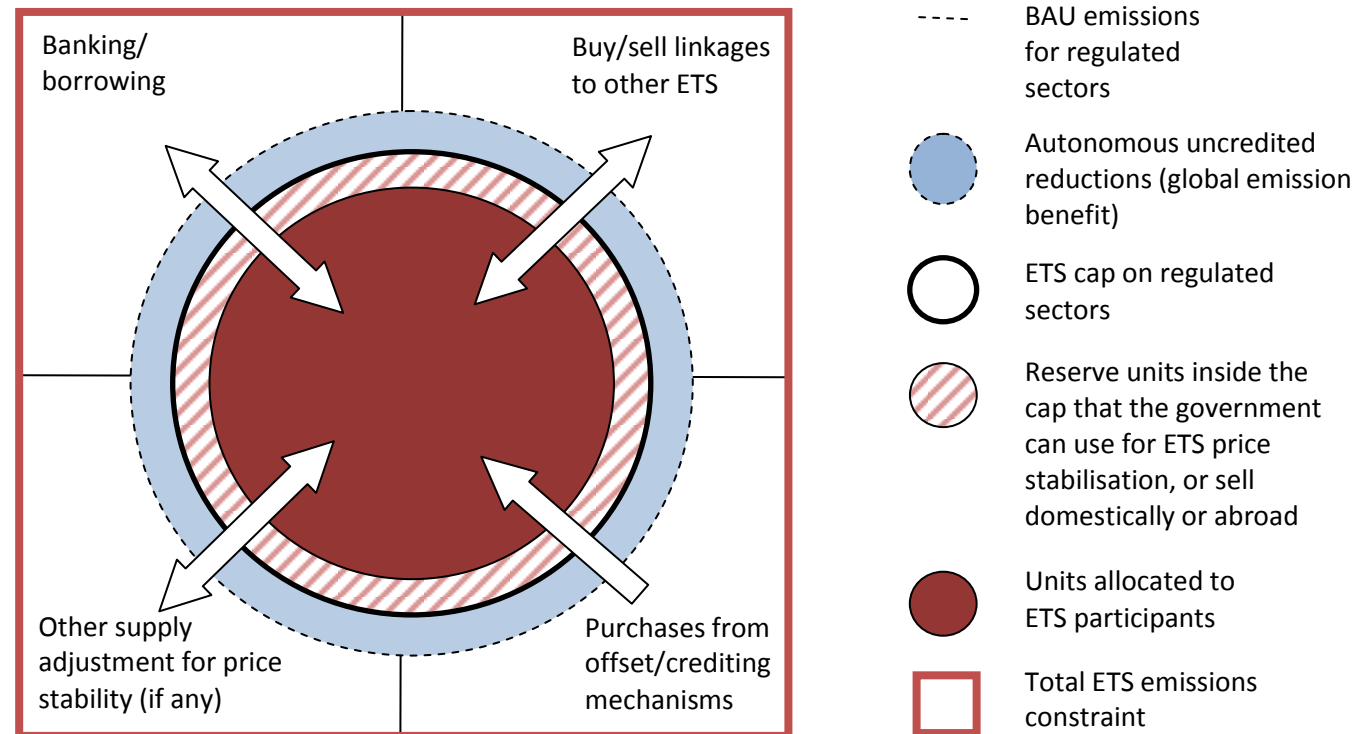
Banking/ borrowing

Buy/sell linkages to other ETS

Other supply adjustment for price stability (if any)

Purchases from offset/crediting mechanisms

BAU emissions for regulated sectors

Autonomous uncredited reductions (global emission benefit)

ETS cap on regulated sectors

Reserve units inside the cap that the government can use for ETS price stabilisation, or sell domestically or abroad

Units allocated to ETS participants

Total ETS emissions constraint